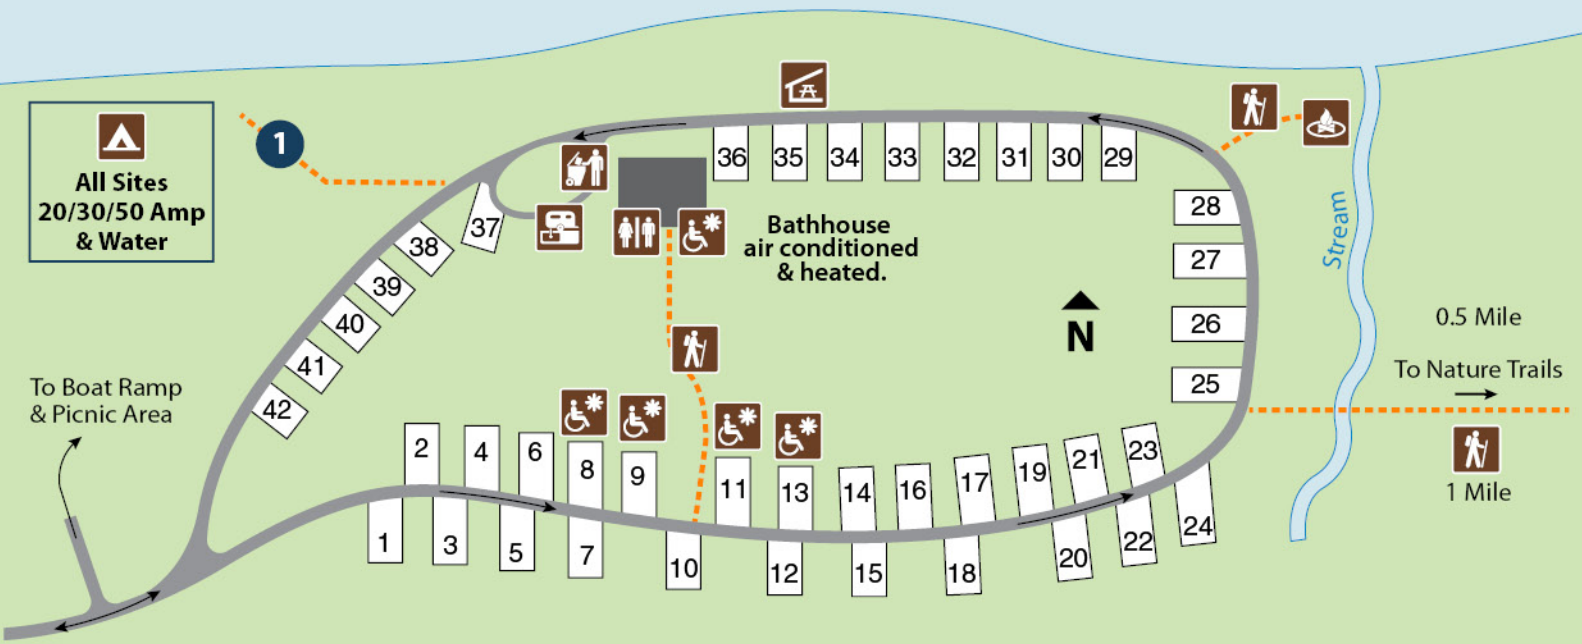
All Sites
20/30/50 Amp
& Water

1

36 35 34 33 32 31 30 29

37

38

39

40

41

42

28

27

26

25

Bathhouse
air conditioned
& heated.

N

Stream

0.5 Mile
To Nature Trails

1 Mile

To Boat Ramp
& Picnic Area

2 4 6 8 9 11 13 14 16 17 19 21 23

1 3 5 7 10 12 15 18 20 22 24